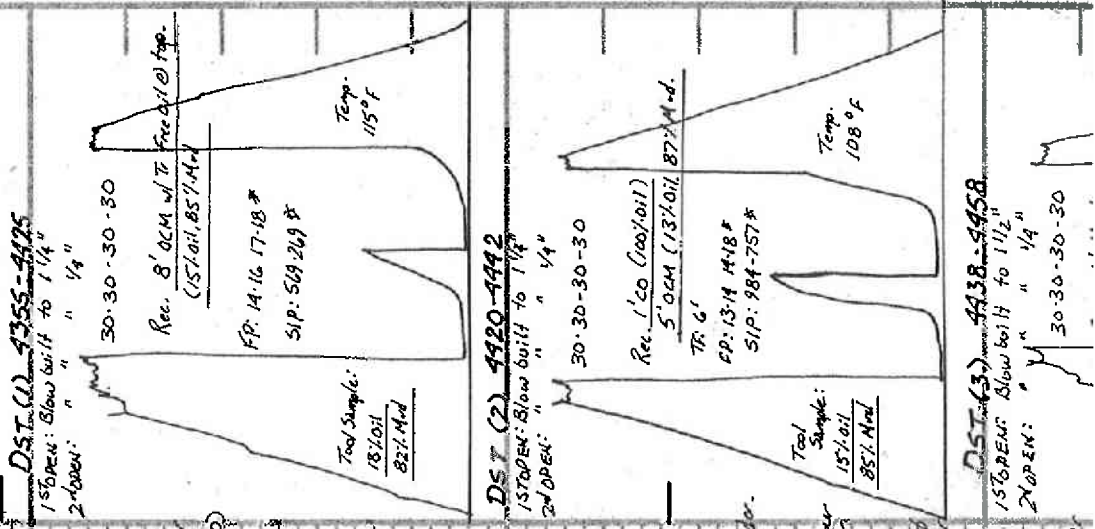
DST (1) 4355-4425
1st OPEN: Blow built to 1 1/4"
2nd OPEN: " " " 1/4"

30-30-30-30

Rec. 8' OCM w/ Tr free oil @ top.
(15% oil, 85% Mud)

FP: 14-16 17-18#
SIP: 509-269#

Tool Sample:
18% oil
82% Mud

Temp.
115°F

DST (2) 4420-4442
1st OPEN: Blow built to 1 1/4"
2nd OPEN: " " " 1/4"

30-30-30-30

Rec. 1' CO (100% oil)
5' OCM (13% oil, 87% Mud)
TF: 6'
FP: 13-14 14-18#
SIP: 984-757#

Tool Sample:
15% oil
85% Mud

Temp.
108°F

DST (3) 4438-4458
1st OPEN: Blow built to 1 1/2"
2nd OPEN: " " " 1/4"

30-30-30-30